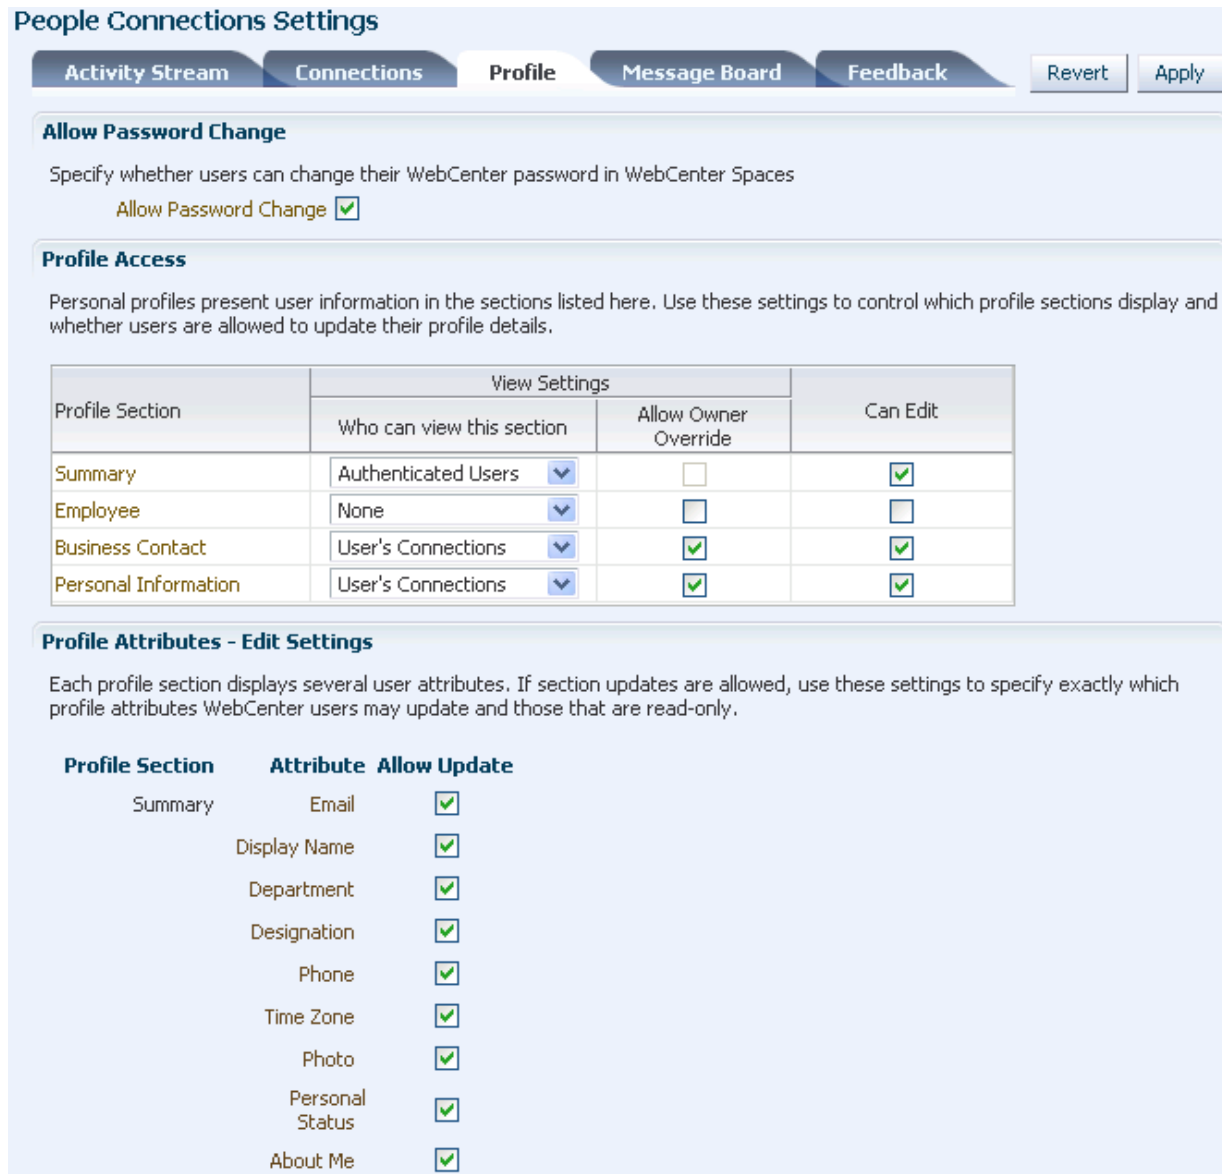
People Connections Settings

Activity Stream | Connections | Profile | Message Board | Feedback | Revert | Apply

Allow Password Change

Specify whether users can change their WebCenter password in WebCenter Spaces

Allow Password Change

Profile Access

Personal profiles present user information in the sections listed here. Use these settings to control which profile sections display and whether users are allowed to update their profile details.

| Profile Section | View Settings: Who can view this section | View Settings: Allow Owner Override | Can Edit |
|---|---|---|---|
| Summary | Authenticated Users | | |
| Employee | None | | |
| Business Contact | User's Connections | | |
| Personal Information | User's Connections | | |

Profile Attributes - Edit Settings

Each profile section displays several user attributes. If section updates are allowed, use these settings to specify exactly which profile attributes WebCenter users may update and those that are read-only.

| Profile Section | Attribute | Allow Update |
|---|---|---|
| Summary | Email | |
| | Display Name | |
| | Department | |
| | Designation | |
| | Phone | |
| | Time Zone | |
| | Photo | |
| | Personal Status | |
| | About Me | |